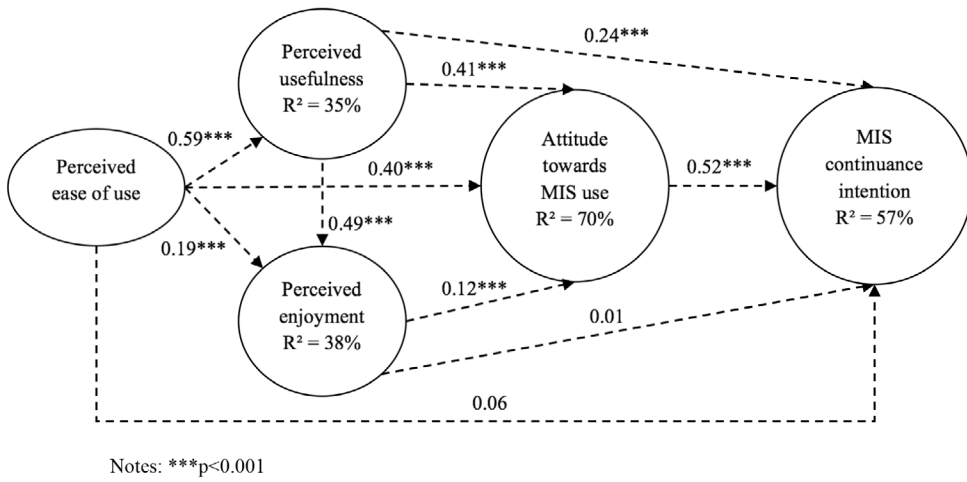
0.24***

Perceived usefulness $R^2 = 35\%$

0.41***

0.59***

Perceived ease of use

0.40***

Attitude towards MIS use $R^2 = 70\%$

0.52***

MIS continuance intention $R^2 = 57\%$

0.49***

0.19***

Perceived enjoyment $R^2 = 38\%$

0.12***

0.01

0.06

Notes: ***p<0.001